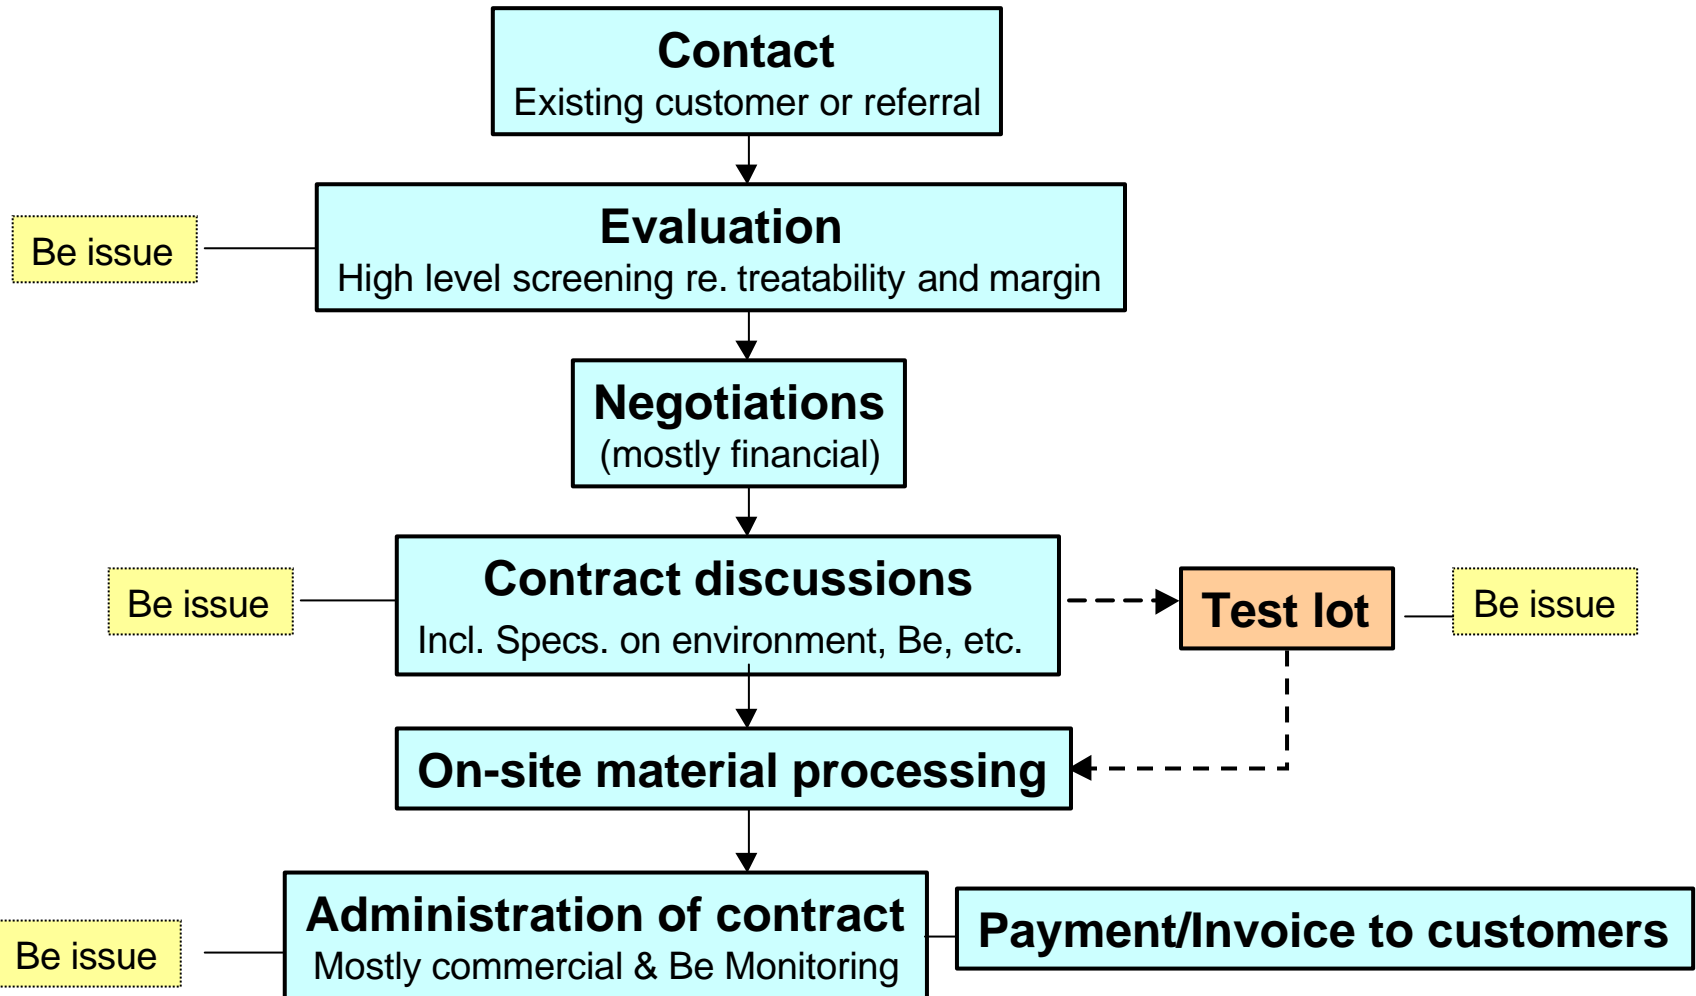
Contact
Existing customer or referral

Be issue

Evaluation
High level screening re. treatability and margin

Negotiations
(mostly financial)

Be issue

Contract discussions
Incl. Specs. on environment, Be, etc.

Test lot

Be issue

On-site material processing

Be issue

Administration of contract
Mostly commercial & Be Monitoring

Payment/Invoice to customers